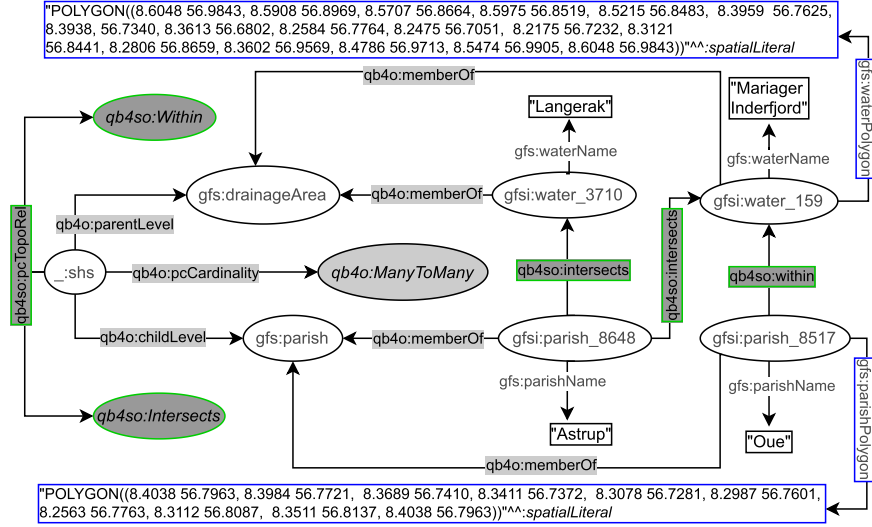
"POLYGON((8.6048 56.9843, 8.5908 56.8969, 8.5707 56.8664, 8.5975 56.8519, 8.5215 56.8483, 8.3959 56.7625, 8.3938, 56.7340, 8.3613 56.6802, 8.2584 56.7764, 8.2475 56.7051, 8.2175 56.7232, 8.3121 56.8441, 8.2806 56.8659, 8.3602 56.9569, 8.4786 56.9713, 8.5474 56.9905, 8.6048 56.9843))"^^:spatialLiteral

gfs:waterPolygon

qb4o:memberOf

"Mariager Inderfjord"

"Langerak"

qb4so:Within

gfs:waterName

gfs:waterName

gfs:drainageArea

qb4o:memberOf

gfsi:water_3710

gfsi:water_159

qb4so:pcTopoRel

qb4o:parentLevel

qb4so:intersects

_:shs

qb4o:pcCardinality

qb4o:ManyToMany

qb4so:intersects

qb4so:within

qb4o:childLevel

gfs:parish

qb4o:memberOf

gfsi:parish_8648

gfsi:parish_8517

gfs:parishName

gfs:parishName

gfs:parishPolygon

qb4so:Intersects

"Astrup"

"Oue"

qb4o:memberOf

"POLYGON((8.4038 56.7963, 8.3984 56.7721, 8.3689 56.7410, 8.3411 56.7372, 8.3078 56.7281, 8.2987 56.7601, 8.2563 56.7763, 8.3112 56.8087, 8.3511 56.8137, 8.4038 56.7963))"^^:spatialLiteral